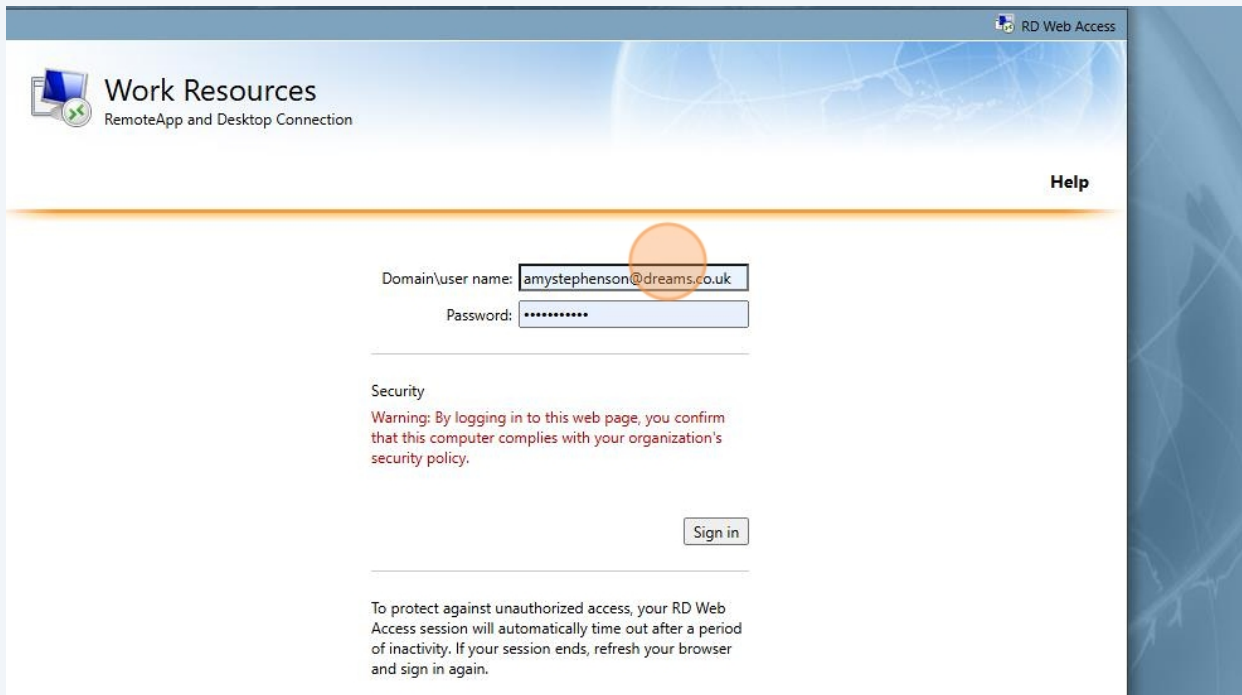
RD Web Access

Work Resources
RemoteApp and Desktop Connection

Help

Domain\user name: amystephenson@dreams.co.uk
Password: •••••••••••

Security
Warning: By logging in to this web page, you confirm that this computer complies with your organization's security policy.

Sign in

To protect against unauthorized access, your RD Web Access session will automatically time out after a period of inactivity. If your session ends, refresh your browser and sign in again.